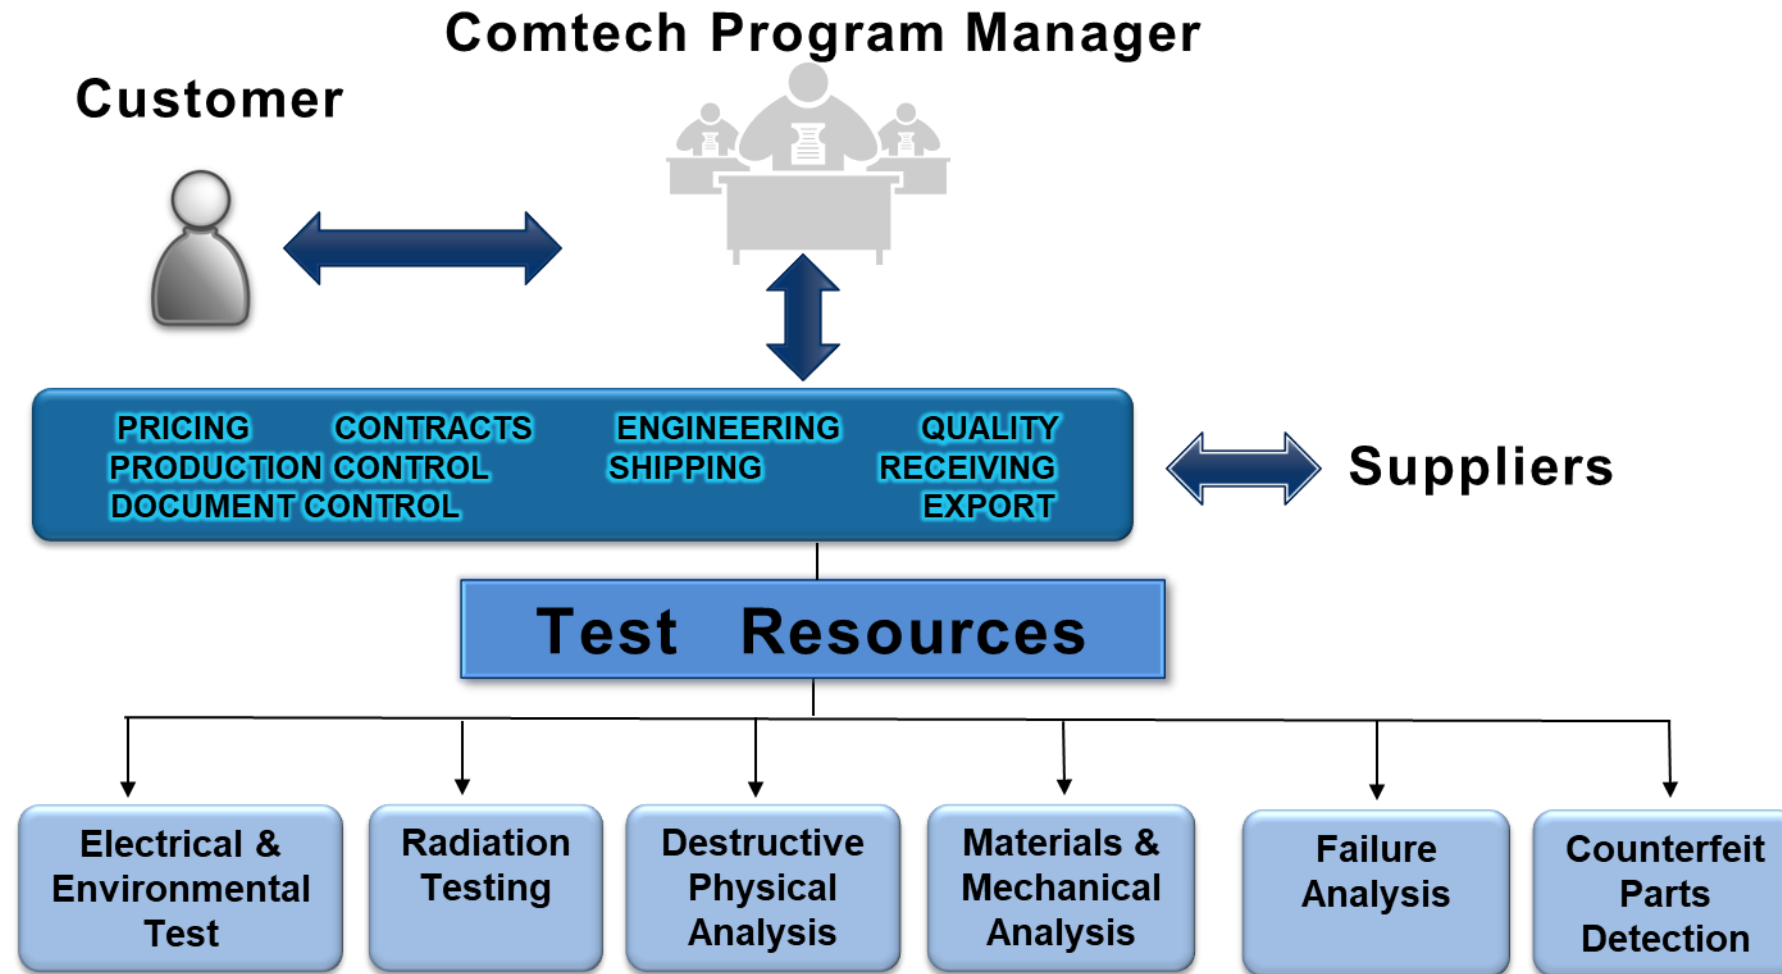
Comtech Program Manager

Customer

PRICING CONTRACTS ENGINEERING QUALITY
PRODUCTION CONTROL SHIPPING RECEIVING
DOCUMENT CONTROL EXPORT

Suppliers

Test Resources

Electrical & Environmental Test

Radiation Testing

Destructive Physical Analysis

Materials & Mechanical Analysis

Failure Analysis

Counterfeit Parts Detection